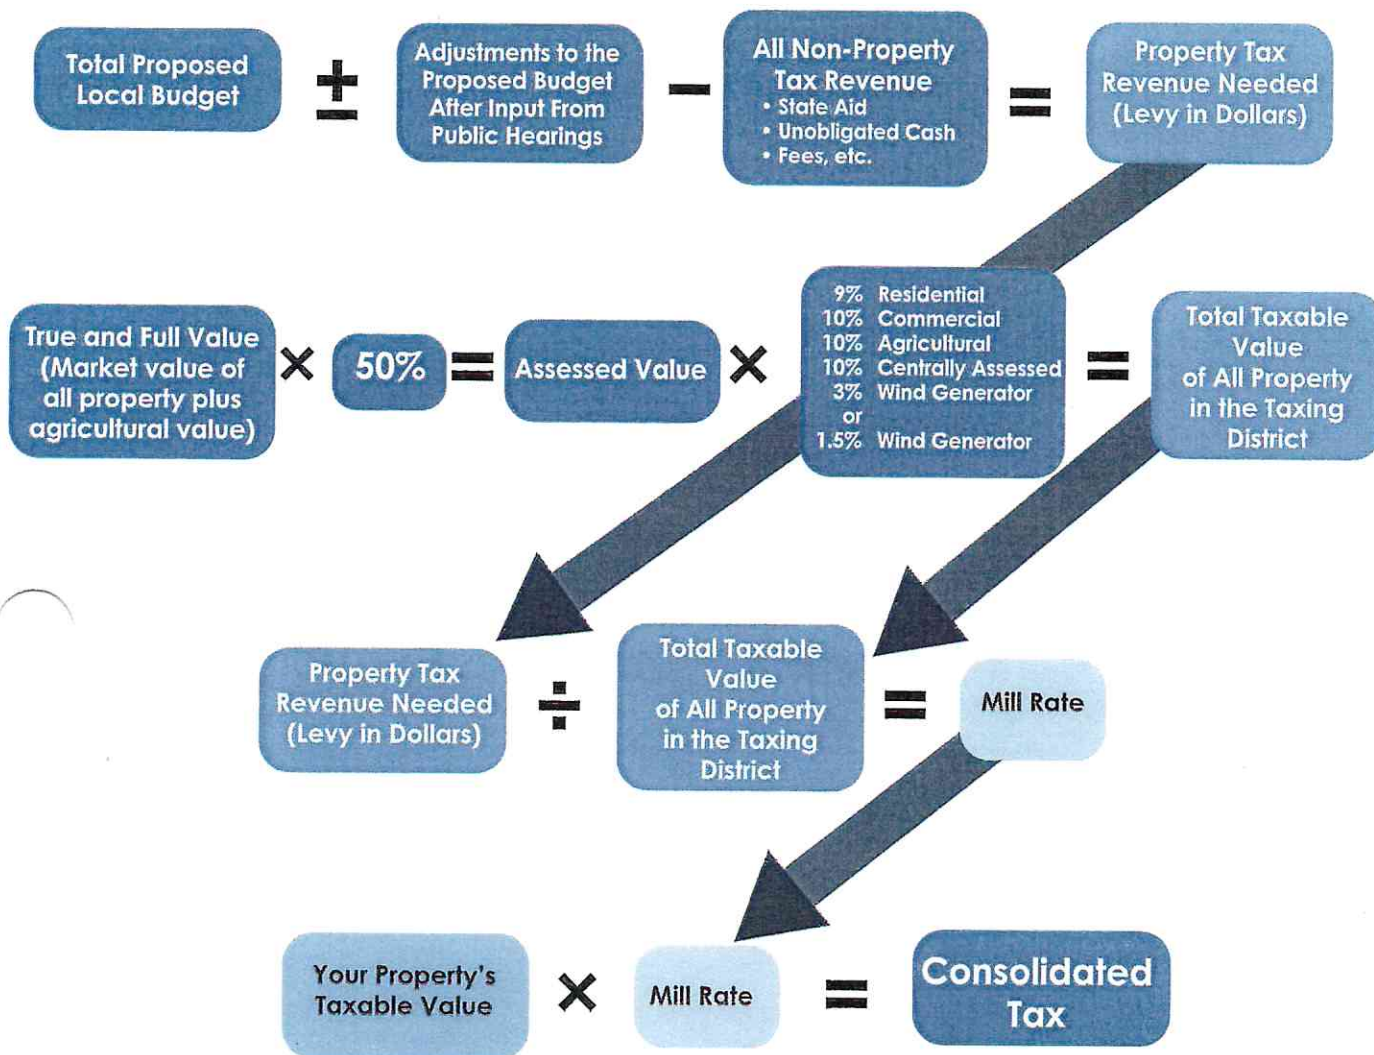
Total Proposed Local Budget ± Adjustments to the Proposed Budget After Input From Public Hearings − All Non-Property Tax Revenue
• State Aid
• Unobligated Cash
• Fees, etc.
= Property Tax Revenue Needed (Levy in Dollars)

True and Full Value (Market value of all property plus agricultural value) × 50% = Assessed Value ×
9% Residential
10% Commercial
10% Agricultural
10% Centrally Assessed
3% Wind Generator
or
1.5% Wind Generator
= Total Taxable Value of All Property in the Taxing District

Property Tax Revenue Needed (Levy in Dollars) ÷ Total Taxable Value of All Property in the Taxing District = Mill Rate

Your Property's Taxable Value × Mill Rate = Consolidated Tax